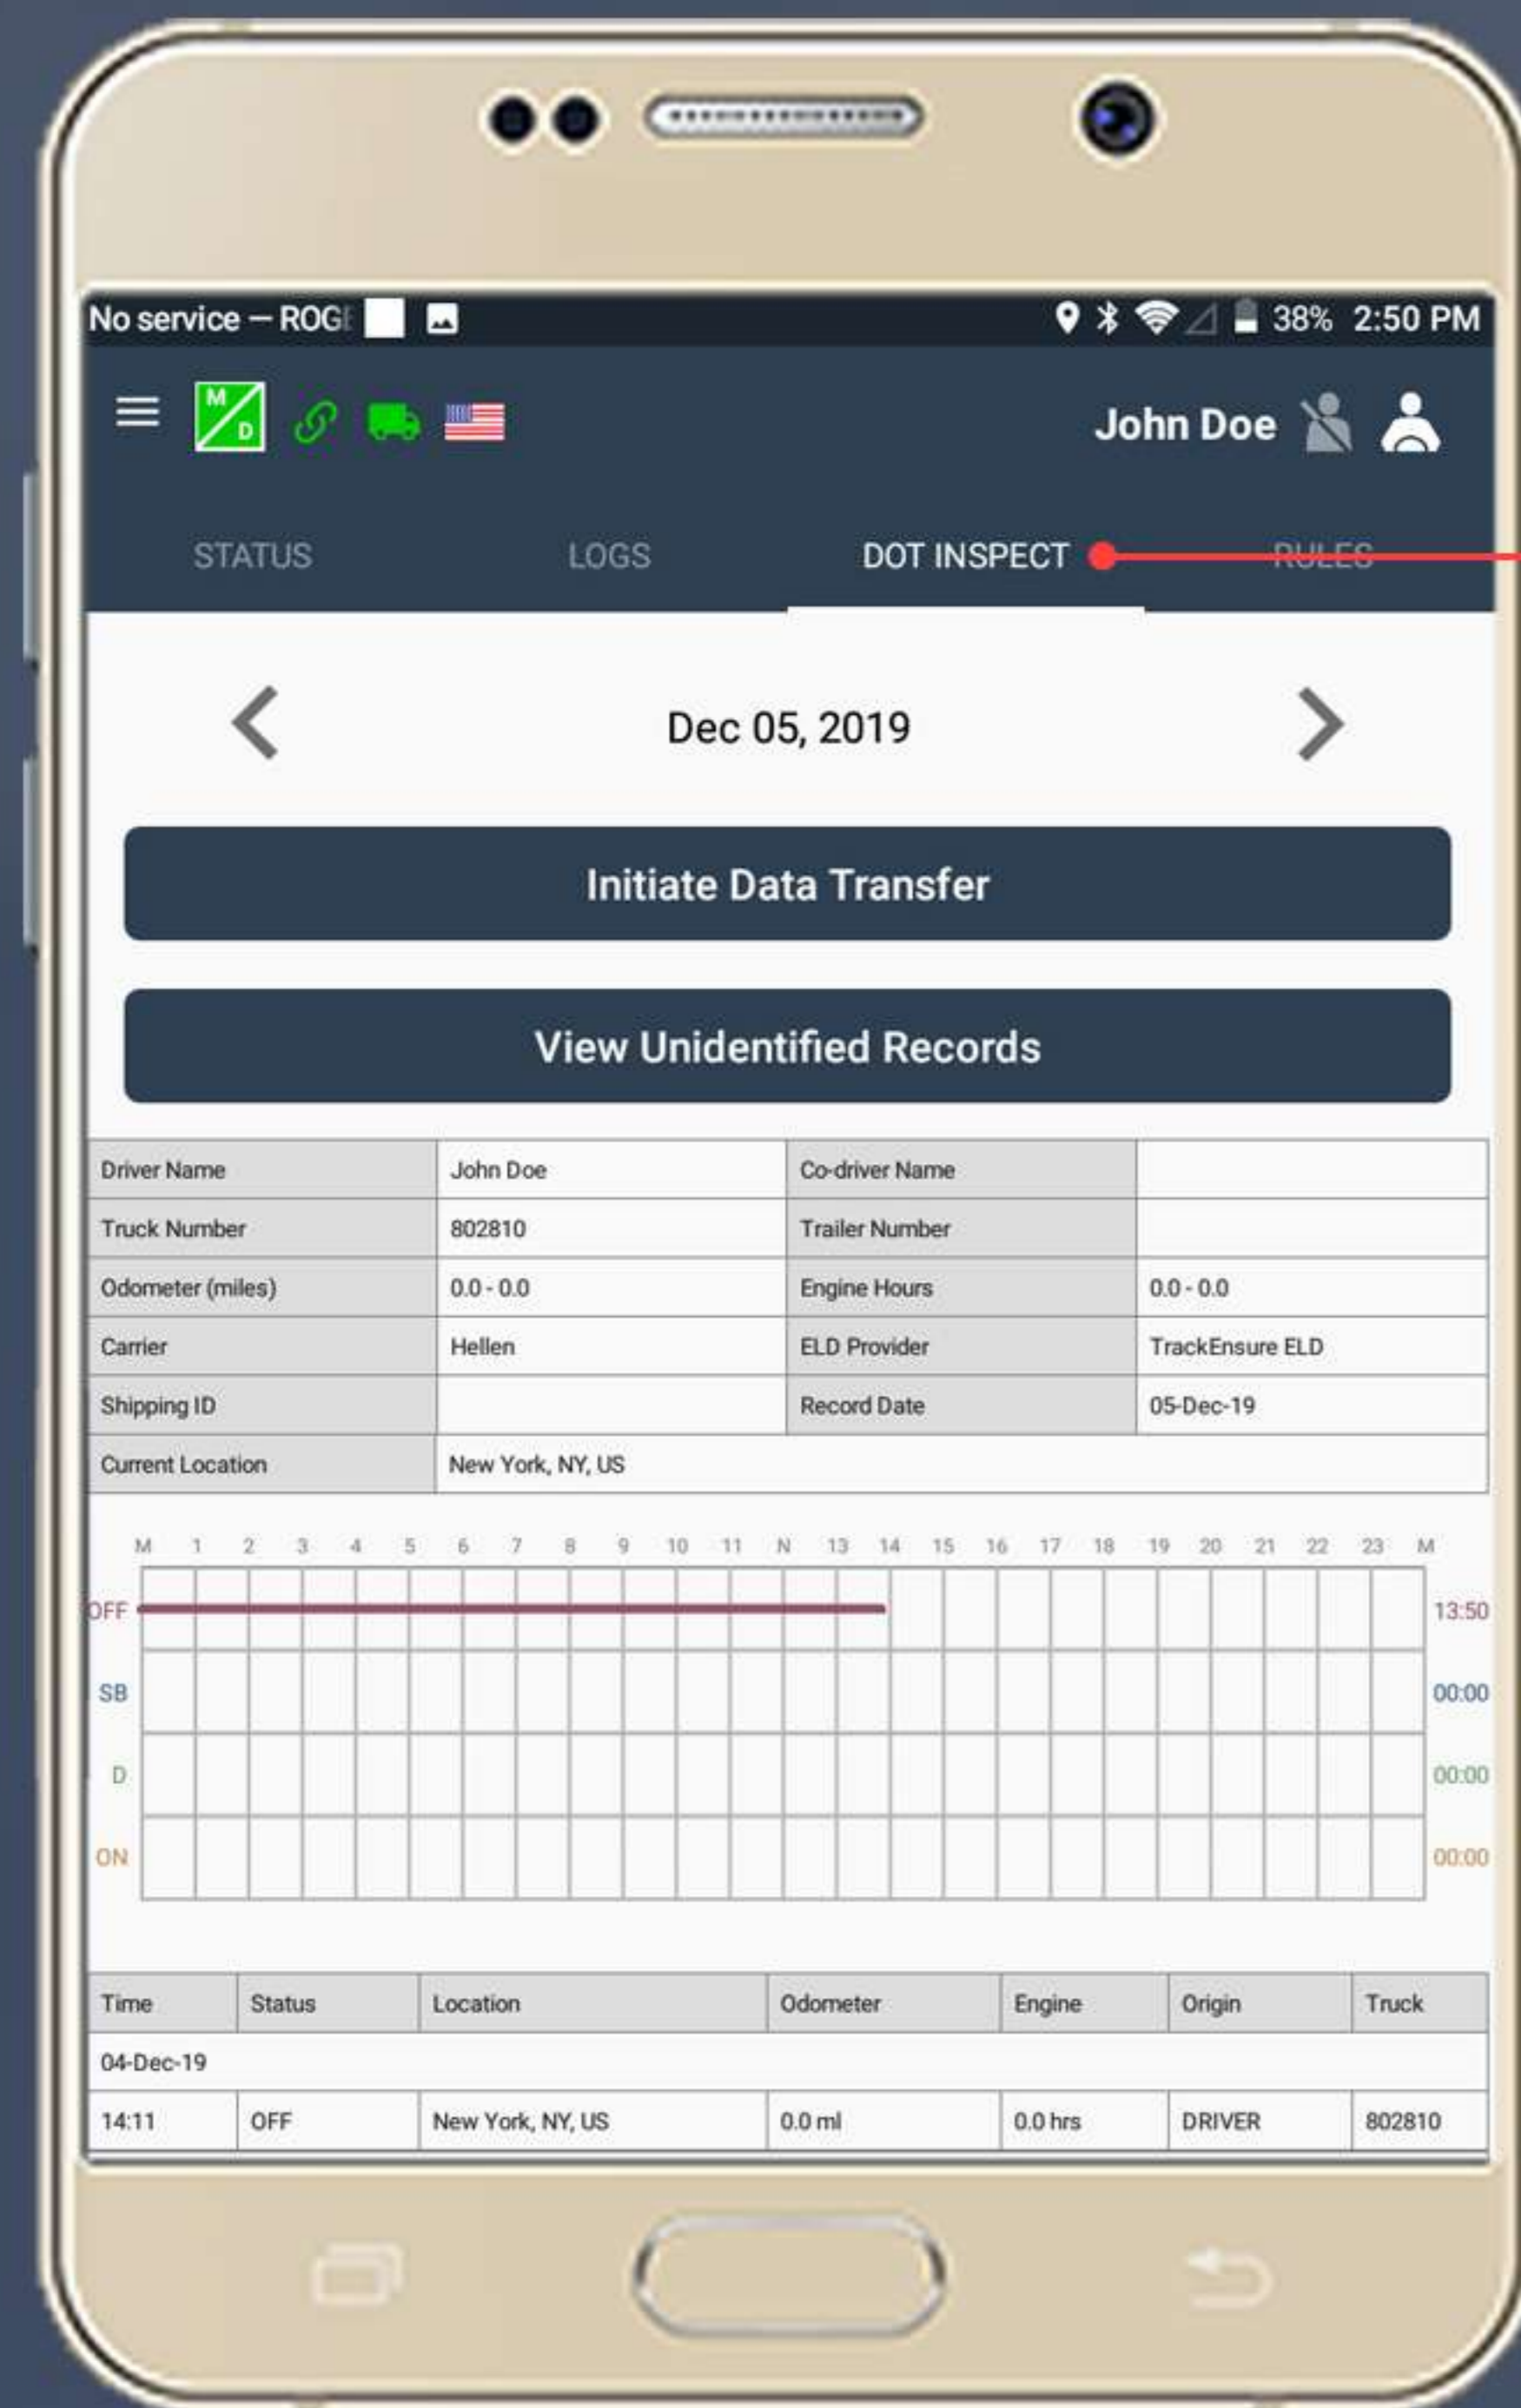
No service — ROG 38% 2:50 PM

M D

John Doe

STATUS LOGS DOT INSPECT RULES

Dec 05, 2019

Initiate Data Transfer

View Unidentified Records

| Driver Name | John Doe | Co-driver Name | |
|---|---|---|---|
| Truck Number | 802810 | Trailer Number | |
| Odometer (miles) | 0.0 - 0.0 | Engine Hours | 0.0 - 0.0 |
| Carrier | Hellen | ELD Provider | TrackEnsure ELD |
| Shipping ID | | Record Date | 05-Dec-19 |
| Current Location | New York, NY, US | | |

M 1 2 3 4 5 6 7 8 9 10 11 N 13 14 15 16 17 18 19 20 21 22 23 M

OFF 13:50
SB 00:00
D 00:00
ON 00:00

| Time | Status | Location | Odometer | Engine | Origin | Truck |
|---|---|---|---|---|---|---|
| 04-Dec-19 | | | | | | |
| 14:11 | OFF | New York, NY, US | 0.0 mi | 0.0 hrs | DRIVER | 802810 |